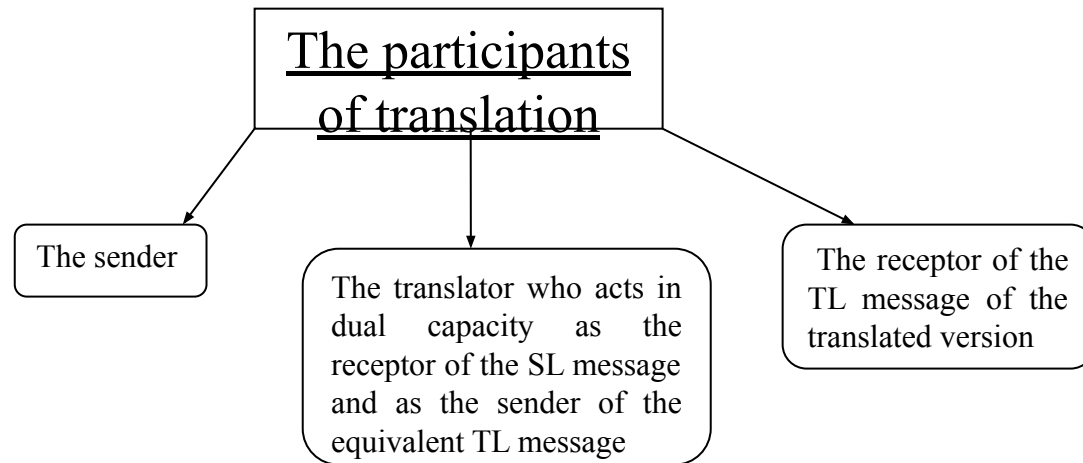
The participants of translation

The sender

The translator who acts in dual capacity as the receptor of the SL message and as the sender of the equivalent TL message

The receptor of the TL message of the translated version